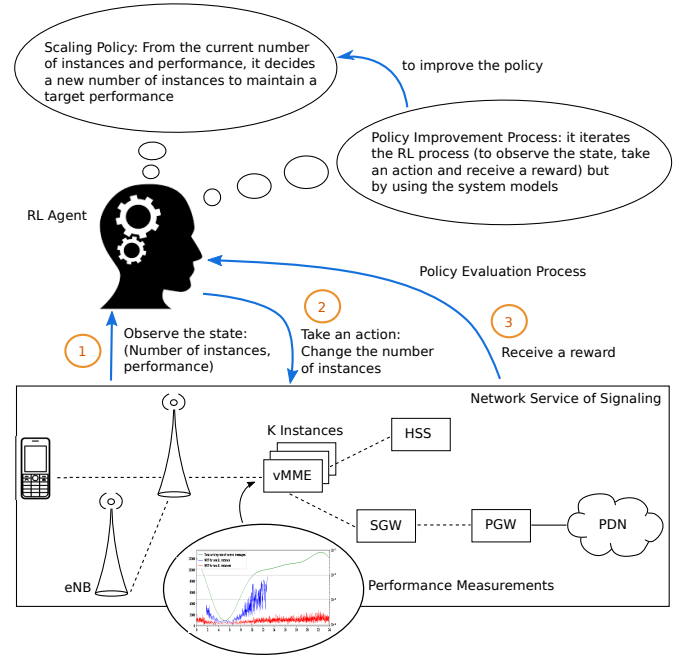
Scaling Policy: From the current number of instances and performance, it decides a new number of instances to maintain a target performance

to improve the policy

Policy Improvement Process: it iterates the RL process (to observe the state, take an action and receive a reward) but by using the system models

RL Agent

Policy Evaluation Process

1

Observe the state: (Number of instances, performance)

2

Take an action: Change the number of instances

3

Receive a reward

Network Service of Signaling

K Instances

HSS

vMME

SGW

PGW

PDN

eNB

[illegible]

Performance Measurements